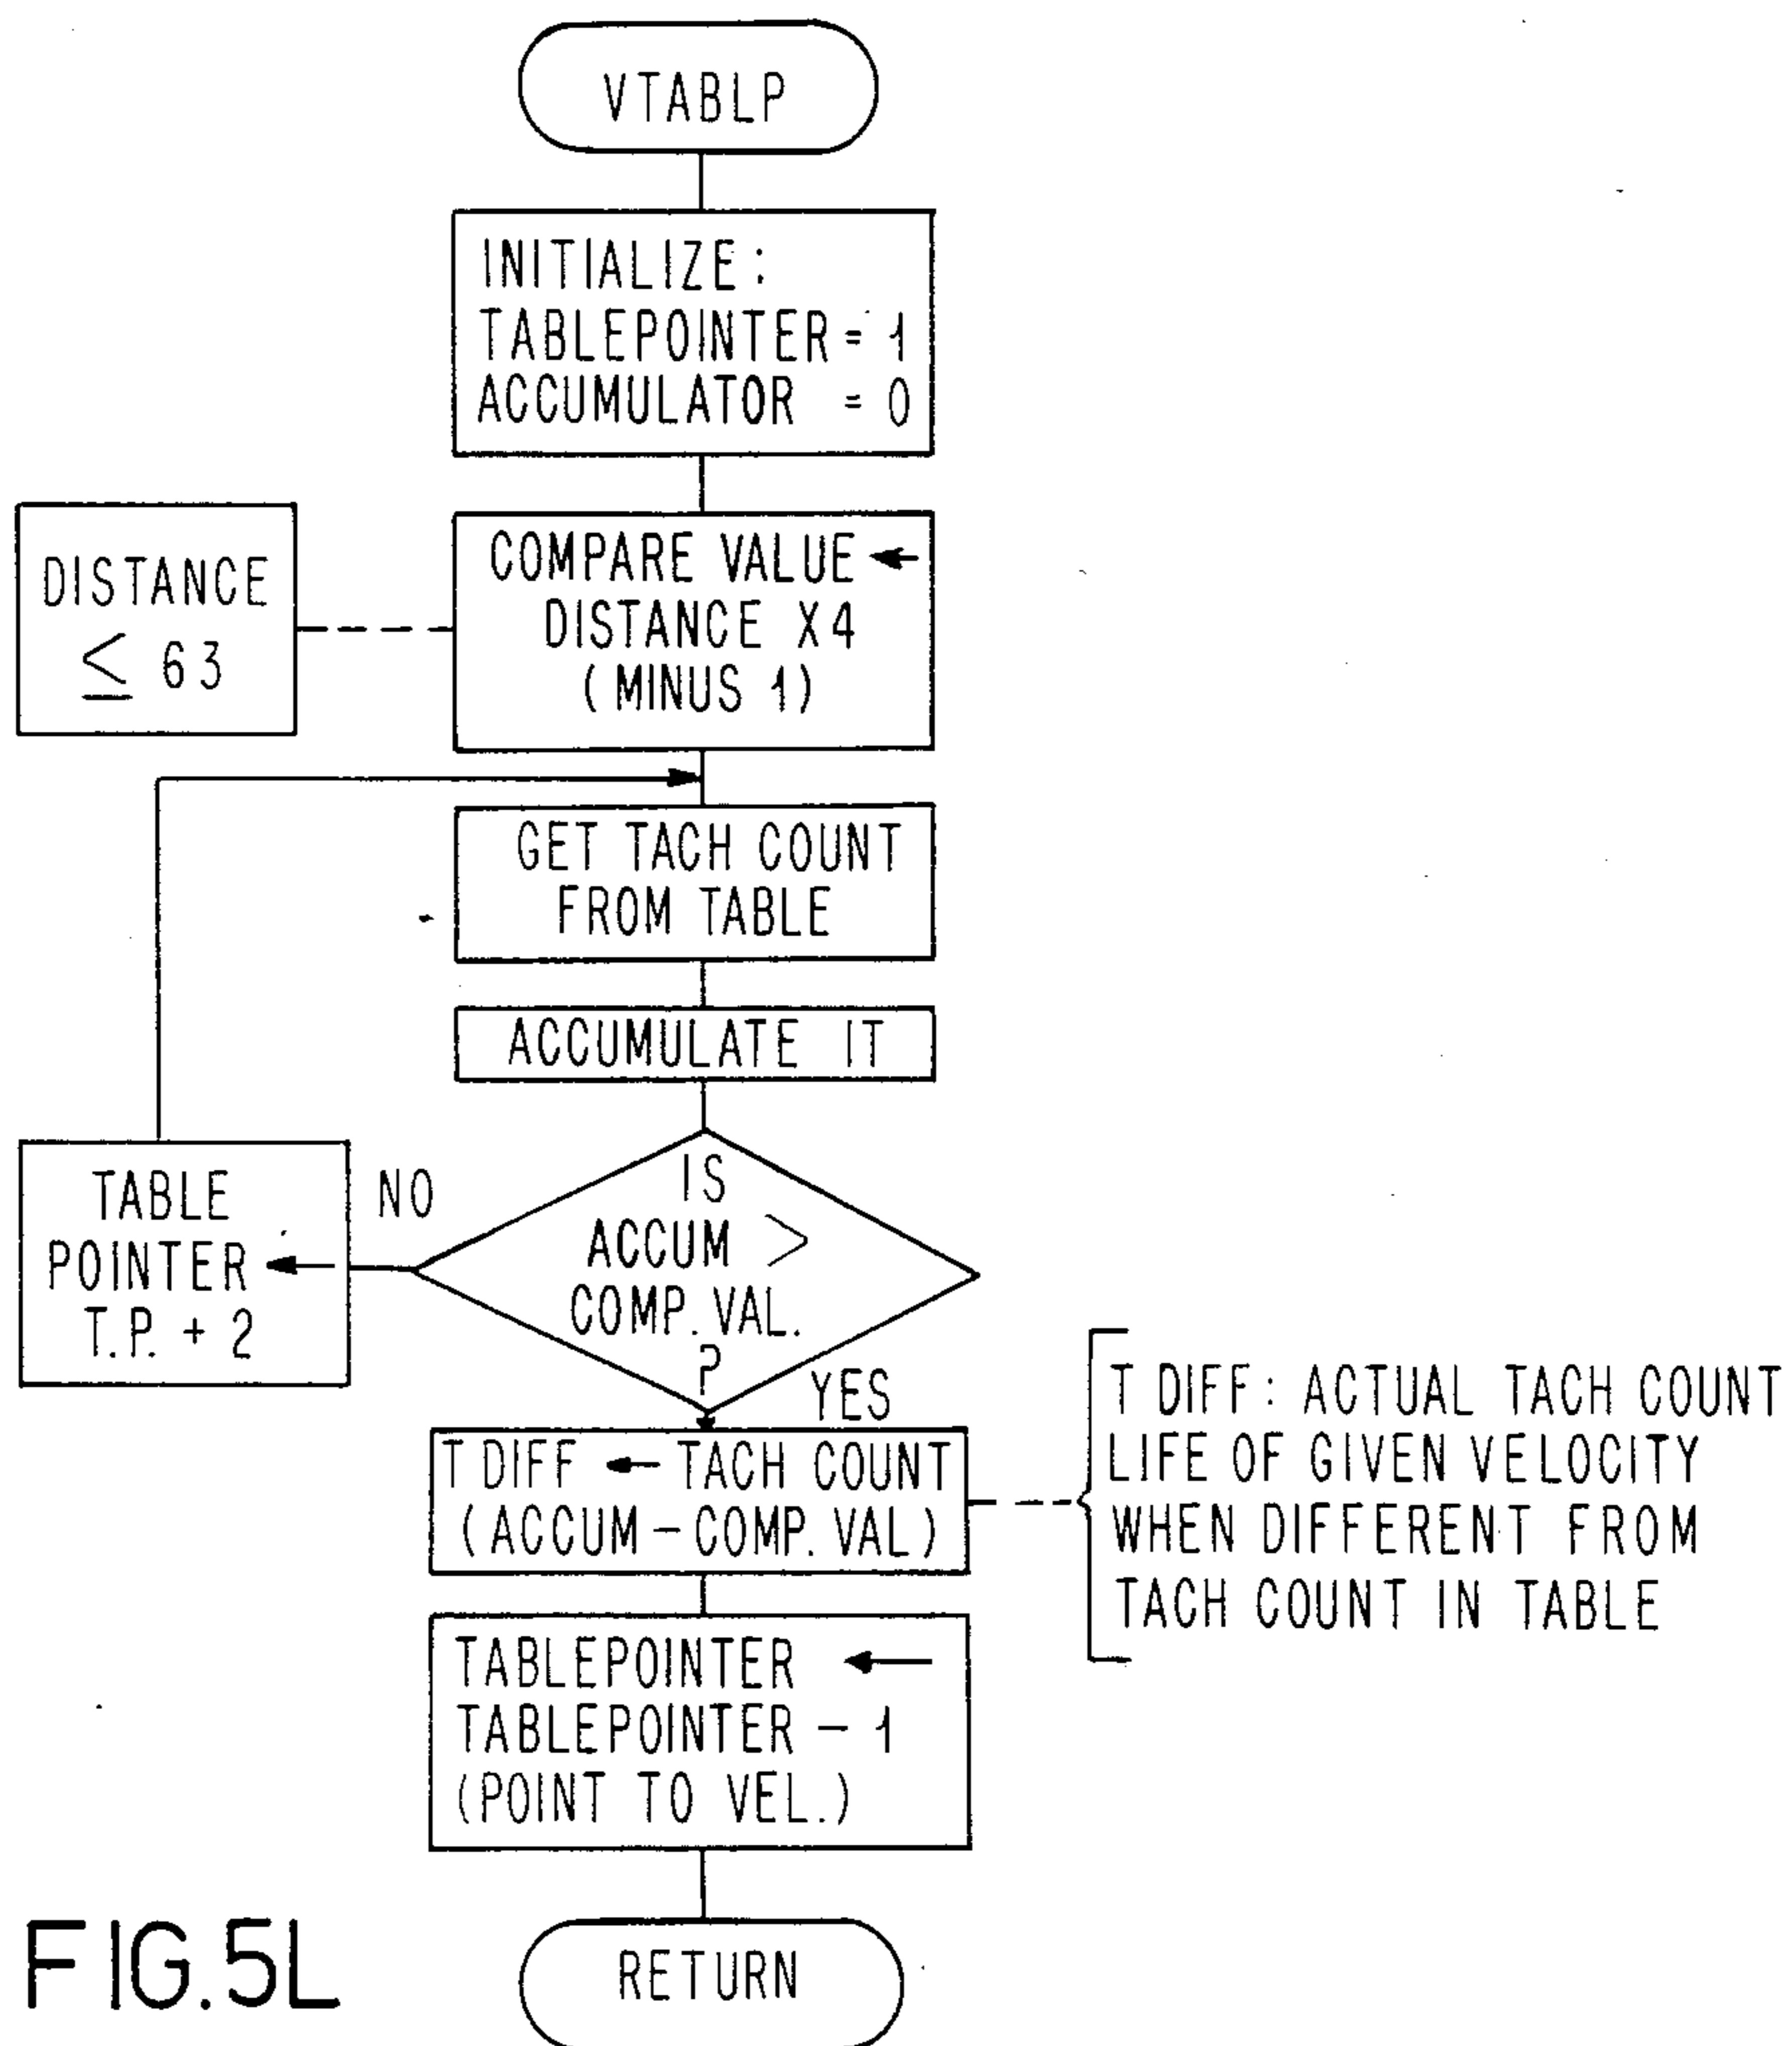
VTABLP

INITIALIZE:
TABLEPOINTER = 1
ACCUMULATOR = 0

DISTANCE
$\leq$ 63

COMPARE VALUE ←
DISTANCE X4
(MINUS 1)

GET TACH COUNT
FROM TABLE

ACCUMULATE IT

TABLE
POINTER ←
T.P. + 2

NO

IS
ACCUM >
COMP. VAL.
?

YES

T DIFF ← TACH COUNT
(ACCUM – COMP. VAL)

T DIFF: ACTUAL TACH COUNT
LIFE OF GIVEN VELOCITY
WHEN DIFFERENT FROM
TACH COUNT IN TABLE

TABLEPOINTER ←
TABLEPOINTER – 1
(POINT TO VEL.)

FIG.5L

RETURN